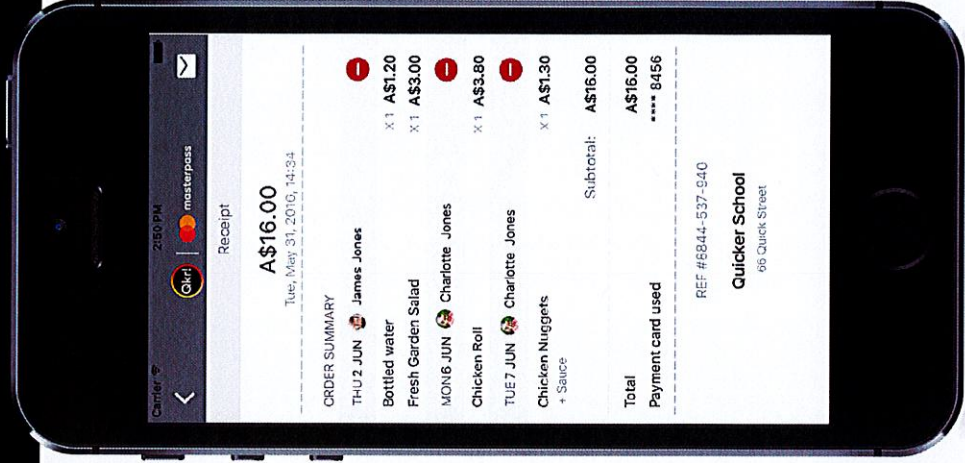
Carrier
2:50 PM
Qkr! | masterpass
Receipt

A$16.00
Tue, May 31, 2016, 14:34

ORDER SUMMARY
THU 2 JUN James Jones
Bottled water X 1 A$1.20
Fresh Garden Salad X 1 A$3.00
MON 6 JUN Charlotte Jones
Chicken Roll X 1 A$3.80
TUE 7 JUN Charlotte Jones
Chicken Nuggets X 1 A$1.30
+ Sauce
Subtotal: A$16.00

Total A$16.00
Payment card used **** 8456

REF #6844-537-940

Quicker School
66 Quick Street